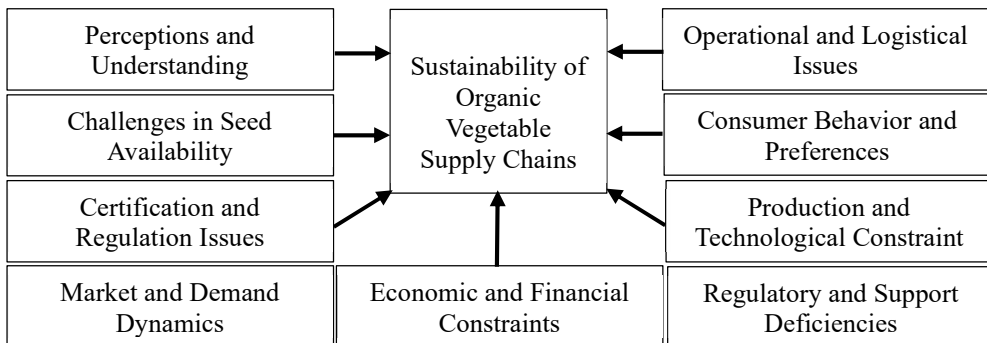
Perceptions and Understanding

Challenges in Seed Availability

Certification and Regulation Issues

Market and Demand Dynamics

Sustainability of Organic Vegetable Supply Chains

Economic and Financial Constraints

Operational and Logistical Issues

Consumer Behavior and Preferences

Production and Technological Constraint

Regulatory and Support Deficiencies